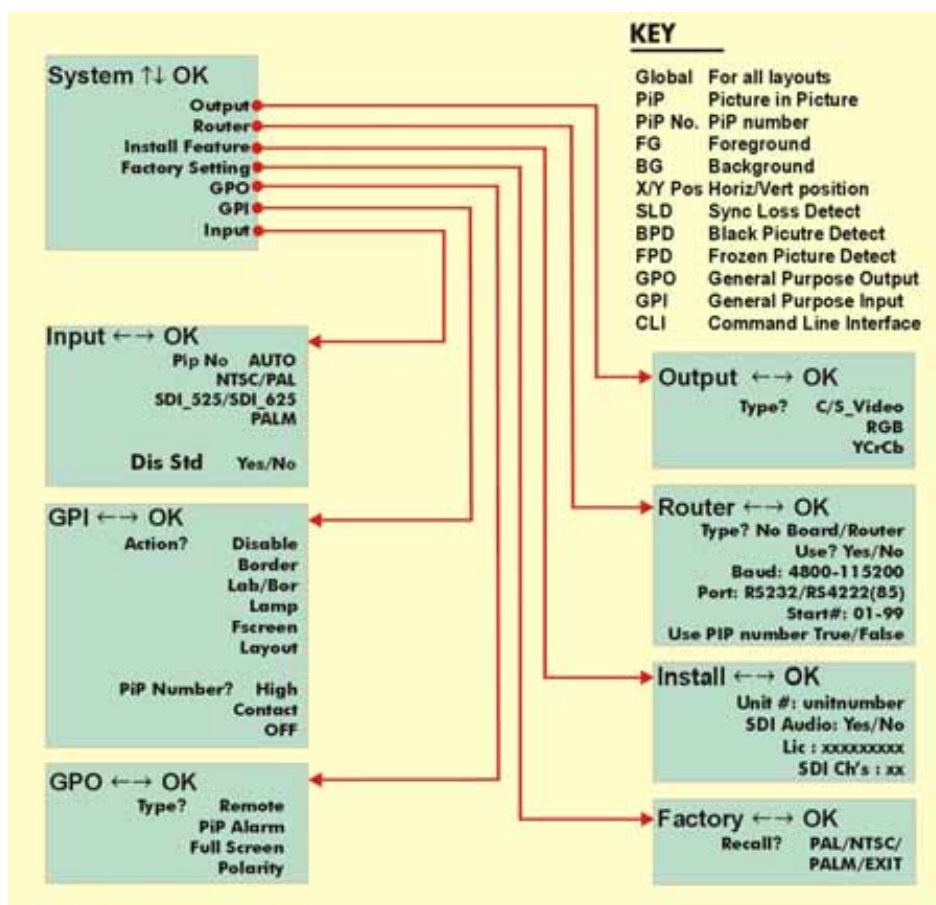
KEY

| | |
|---|---|
| Global | For all layouts |
| PiP | Picture in Picture |
| PiP No. | PiP number |
| FG | Foreground |
| BG | Background |
| X/Y Pos | Horiz/Vert position |
| SLD | Sync Loss Detect |
| BPD | Black Picutre Detect |
| FPD | Frozen Picture Detect |
| GPO | General Purpose Output |
| GPI | General Purpose Input |
| CLI | Command Line Interface |

System ↑↓ OK
Output
Router
Install Feature
Factory Setting
GPO
GPI
Input

Input ←→ OK
Pip No AUTO
NTSC/PAL
SDI_525/SDI_625
PALM

Dis Std Yes/No

GPI ←→ OK
Action? Disable
Border
Lab/Bor
Lamp
Fscreen
Layout

PiP Number? High
Contact
OFF

GPO ←→ OK
Type? Remote
PiP Alarm
Full Screen
Polarity

Output ←→ OK
Type? C/S_Video
RGB
YCrCb

Router ←→ OK
Type? No Board/Router
Use? Yes/No
Baud: 4800-115200
Port: RS232/RS4222(85)
Start#: 01-99
Use PIP number True/False

Install ←→ OK
Unit #: unitnumber
SDI Audio: Yes/No
Lic : xxxxxxxxx
SDI Ch's : xx

Factory ←→ OK
Recall? PAL/NTSC/
PALM/EXIT